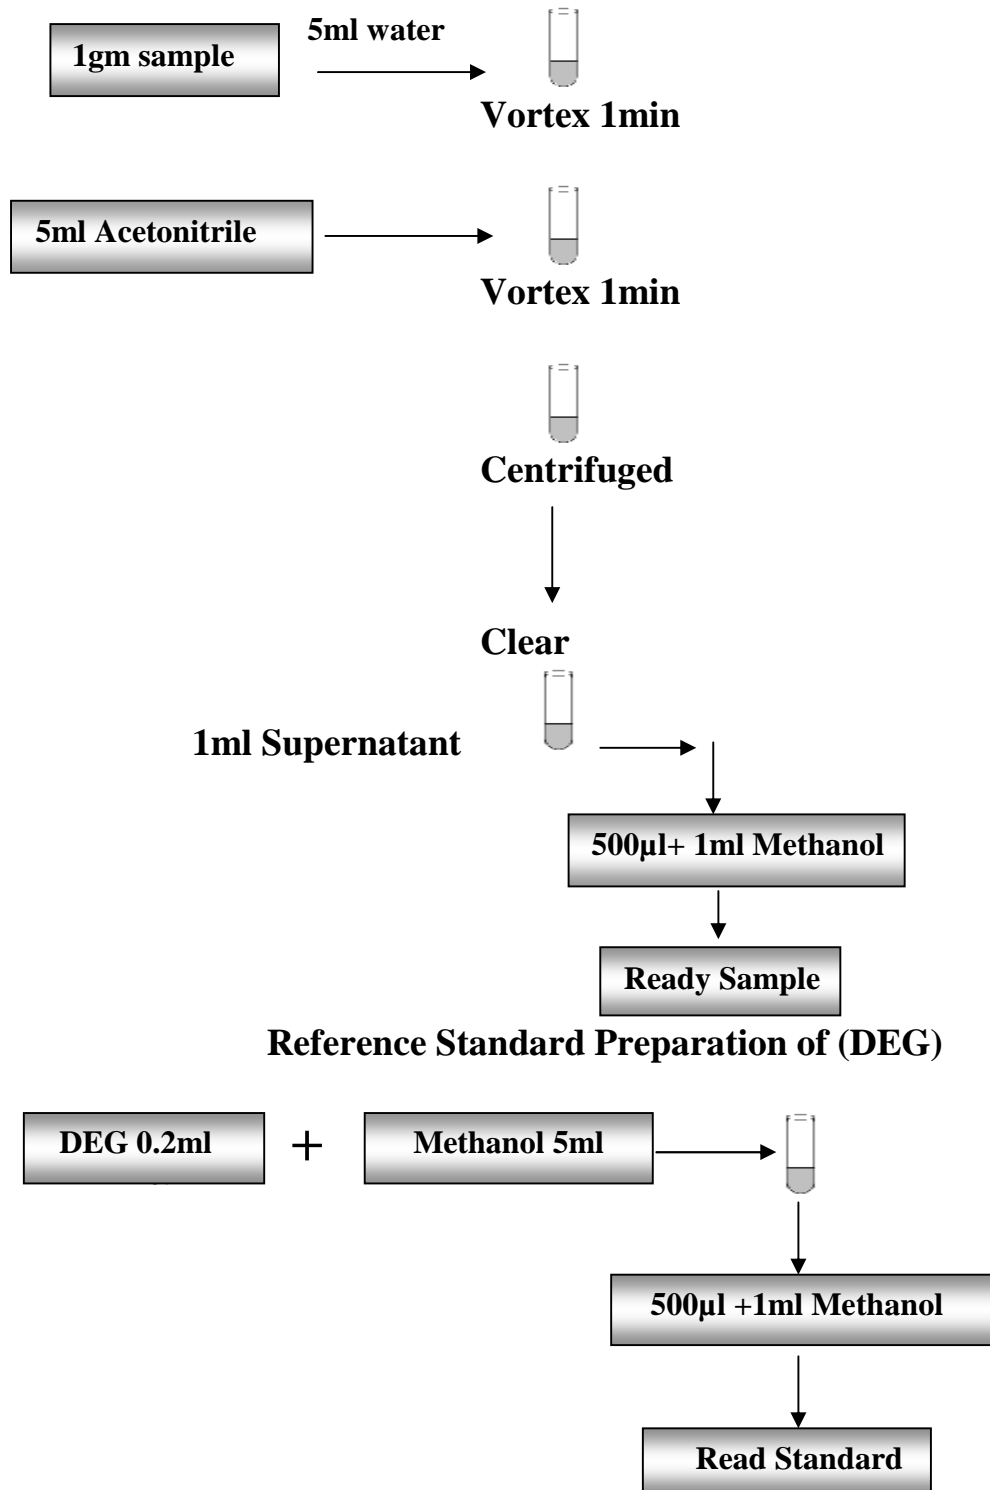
1gm sample

5ml water

Vortex 1min

5ml Acetonitrile

Vortex 1min

Centrifuged

Clear

1ml Supernatant

500µl+ 1ml Methanol

Ready Sample

Reference Standard Preparation of (DEG)

DEG 0.2ml

+

Methanol 5ml

500µl +1ml Methanol

Read Standard